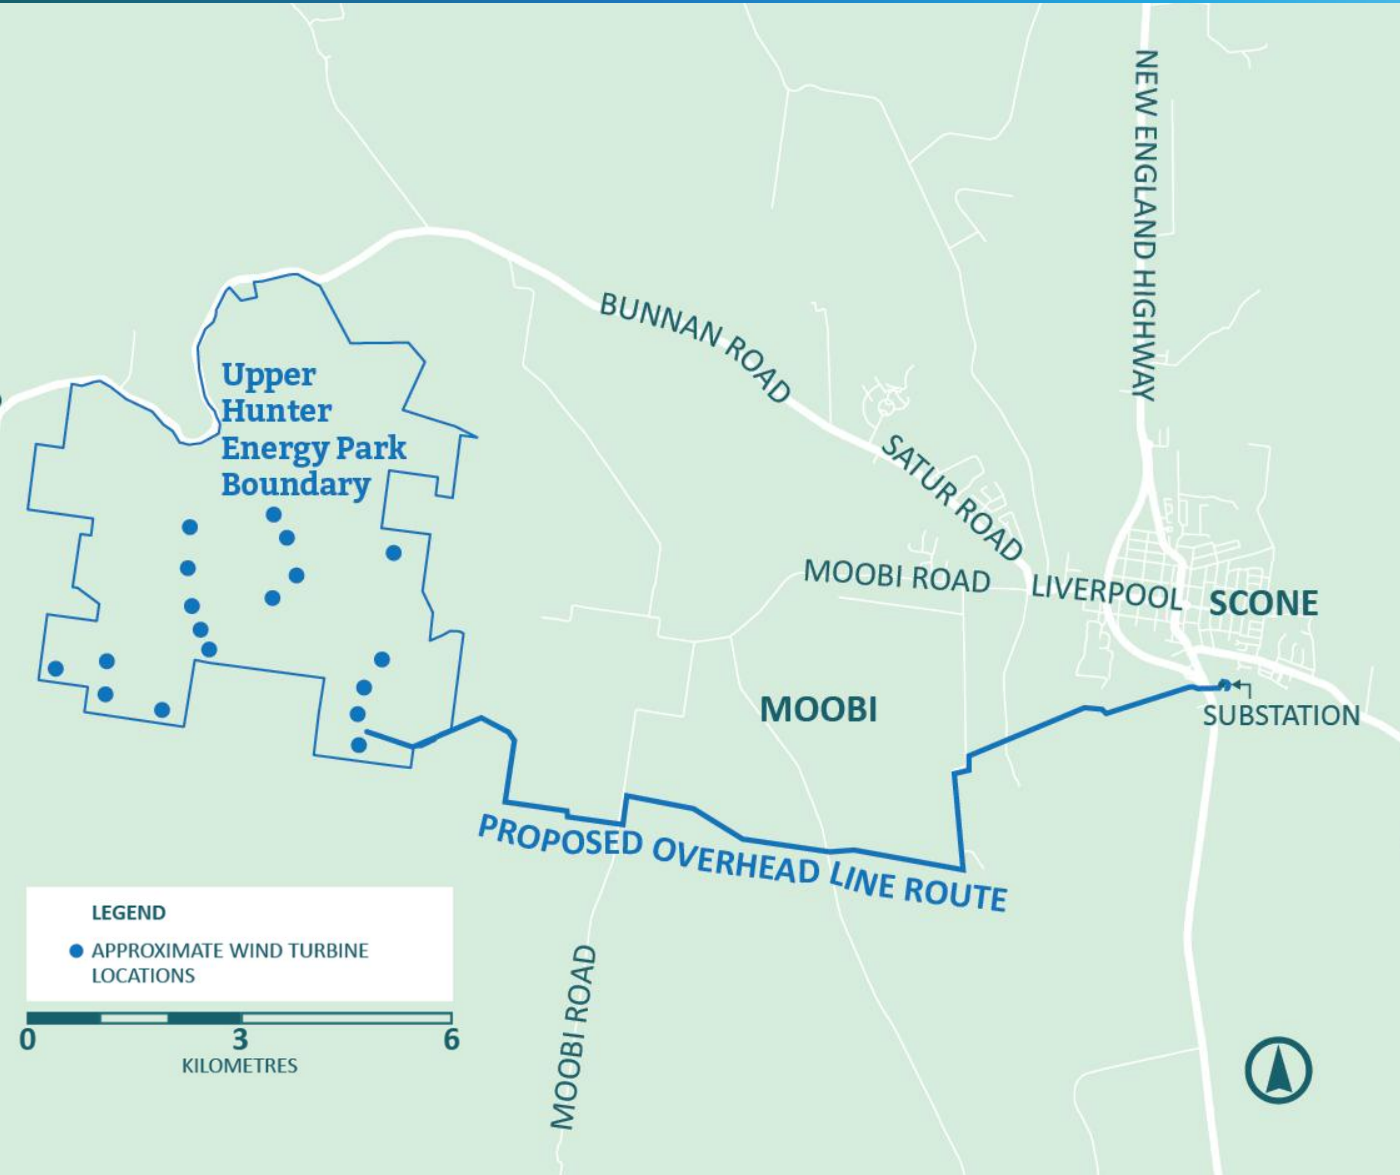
NEW ENGLAND HIGHWAY

BUNNAN ROAD

Upper Hunter Energy Park Boundary

SATUR ROAD

MOOBI ROAD

LIVERPOOL

SCONE

MOOBI

SUBSTATION

PROPOSED OVERHEAD LINE ROUTE

LEGEND

APPROXIMATE WIND TURBINE LOCATIONS

0 3 6
KILOMETRES

MOOBI ROAD